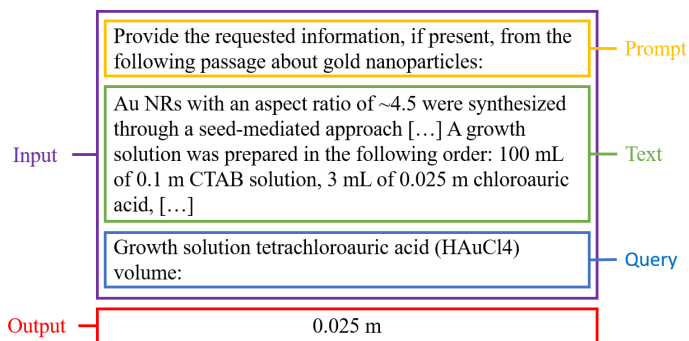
Provide the requested information, if present, from the following passage about gold nanoparticles:

Prompt

Input

Au NRs with an aspect ratio of ~4.5 were synthesized through a seed-mediated approach […] A growth solution was prepared in the following order: 100 mL of 0.1 m CTAB solution, 3 mL of 0.025 m chloroauric acid, […]

Text

Growth solution tetrachloroauric acid (HAuCl4) volume:

Query

Output

0.025 m